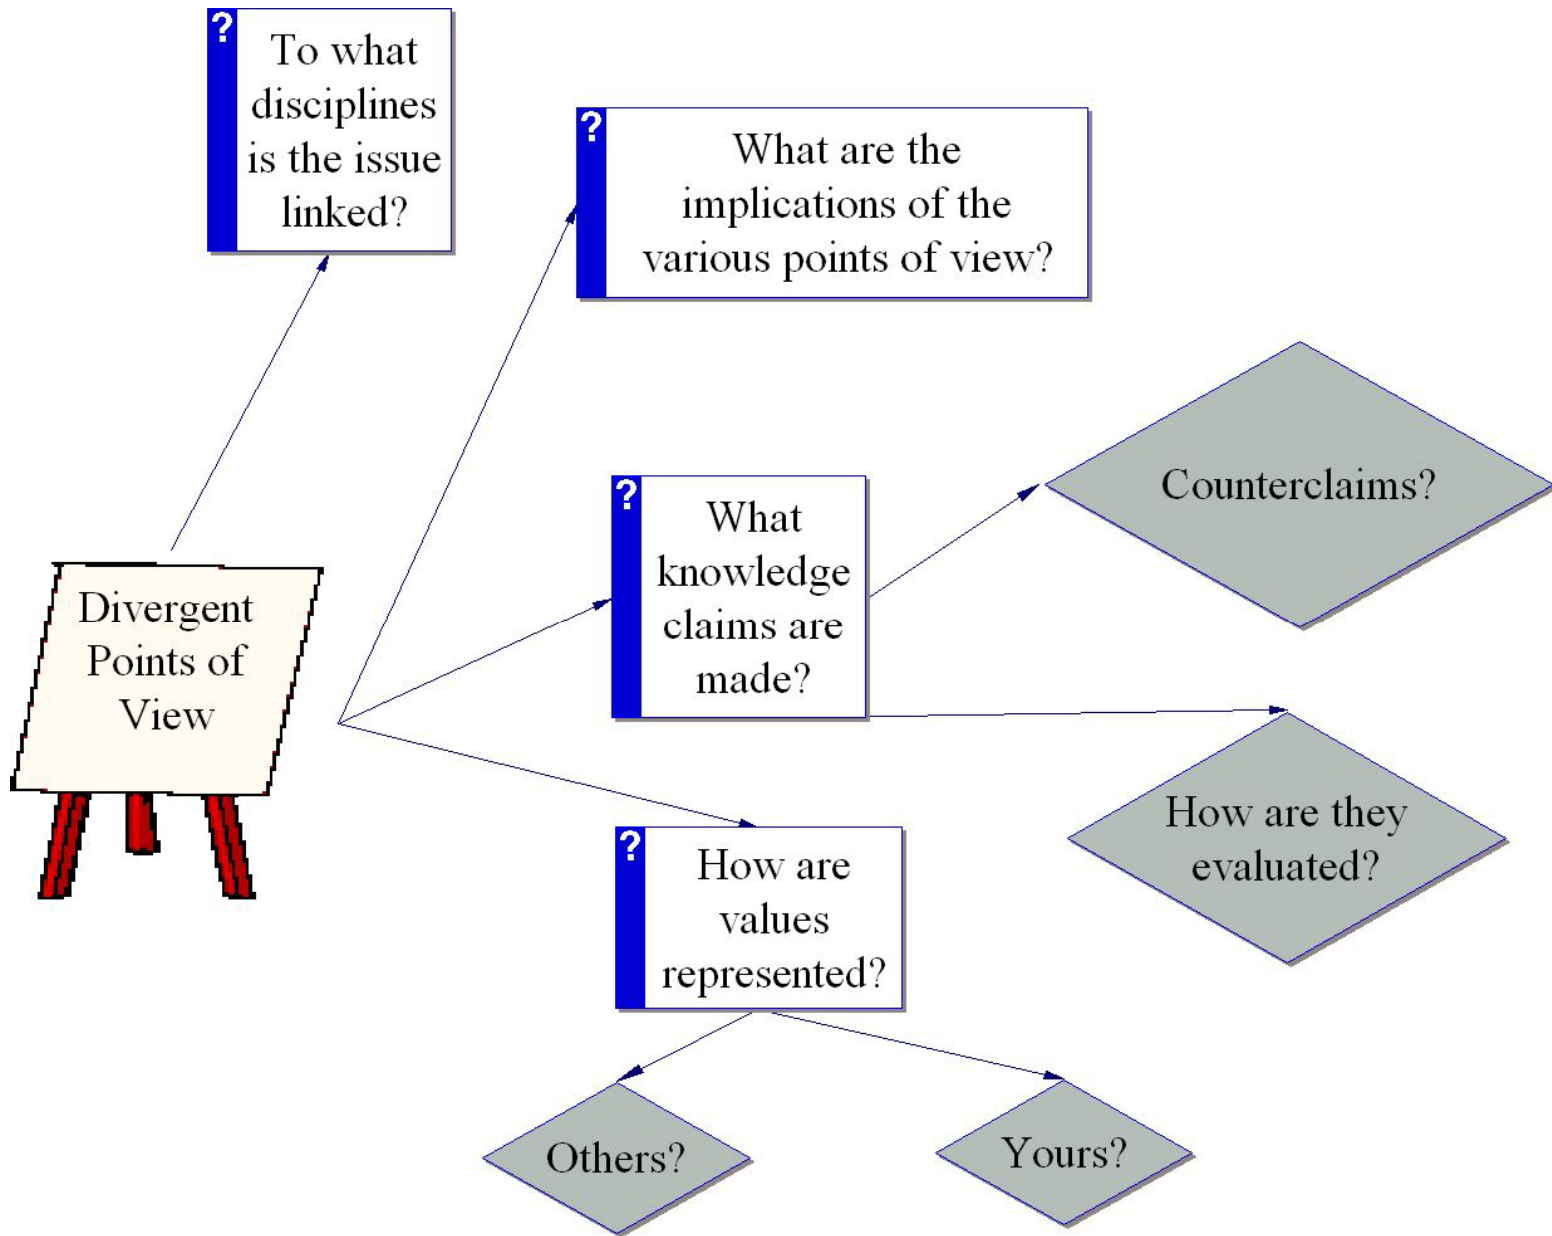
?
To what disciplines is the issue linked?

?
What are the implications of the various points of view?

Counterclaims?

?
What knowledge claims are made?

Divergent Points of View

How are they evaluated?

?
How are values represented?

Others?

Yours?